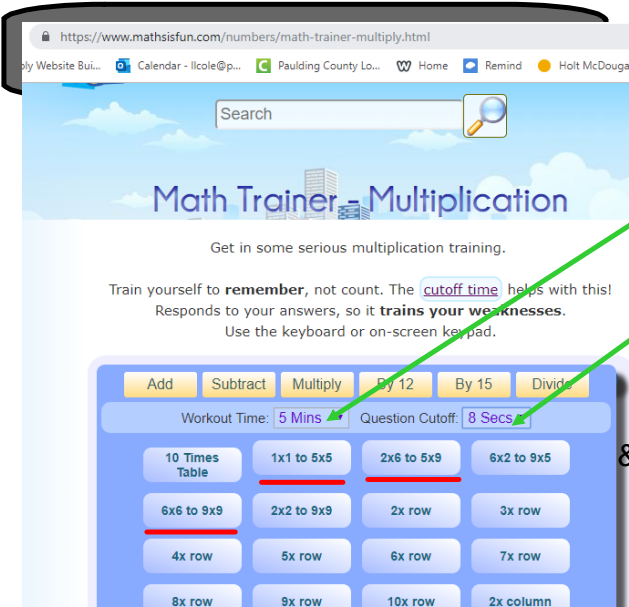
https://www.mathsisfun.com/numbers/math-trainer-multiply.html

ply Website Bui... Calendar - llcole@p... Paulding County Lo... Home Remind Holt McDouga

Search

Math Trainer - Multiplication

Get in some serious multiplication training.

Train yourself to **remember**, not count. The cutoff time helps with this! Responds to your answers, so it **trains your weaknesses**. Use the keyboard or on-screen keypad.

Add Subtract Multiply By 12 By 15 Divide

Workout Time: 5 Mins Question Cutoff: 8 Secs

10 Times Table 1x1 to 5x5 2x6 to 5x9 6x2 to 9x5

6x6 to 9x9 2x2 to 9x9 2x row 3x row

4x row 5x row 6x row 7x row

8x row 9x row 10x row 2x column

&